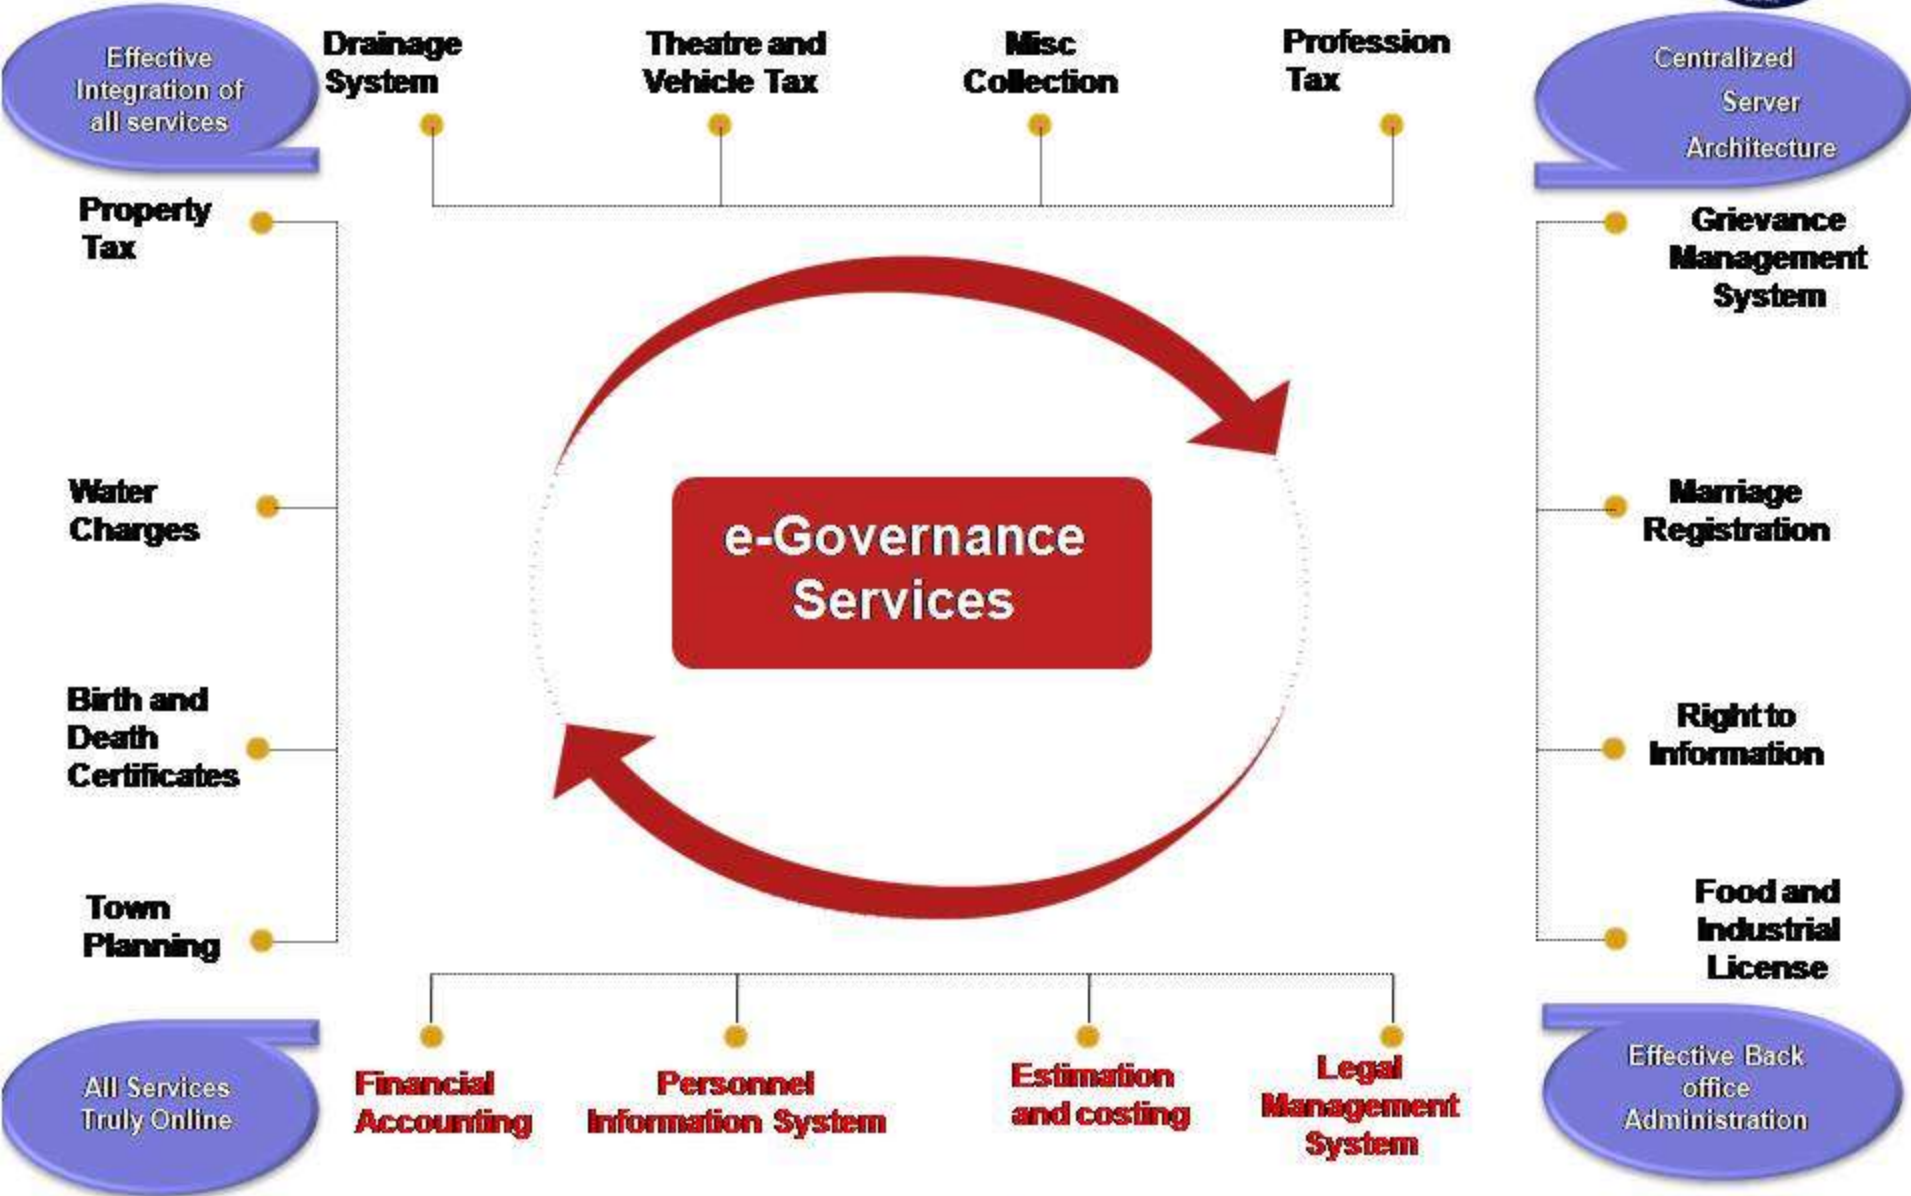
Effective Integration of all services

Drainage System

Theatre and Vehicle Tax

Misc Collection

Profession Tax

Centralized Server Architecture

Property Tax

Water Charges

Birth and Death Certificates

Town Planning

e-Governance Services

Grievance Management System

Marriage Registration

Right to Information

Food and Industrial License

All Services Truly Online

Financial Accounting

Personnel Information System

Estimation and costing

Legal Management System

Effective Back office Administration